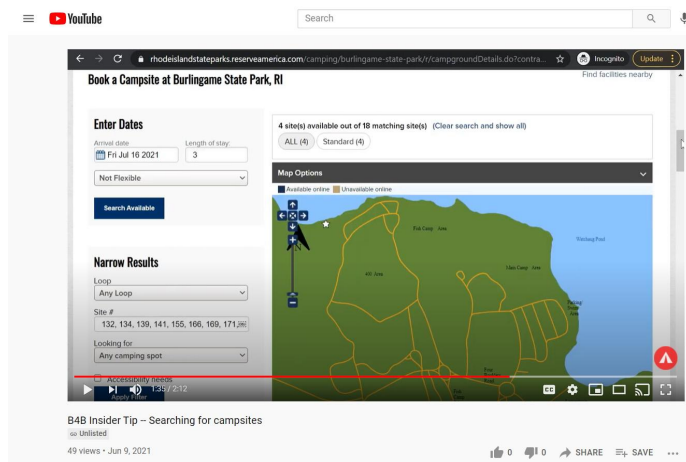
YouTube
Search

rhodeislandstateparks.reserveamerica.com/camping/burlingame-state-park/r/campgroundDetails.do?contra...
Incognito
Update

Book a Campsite at Burlingame State Park, RI
Find facilities nearby

Enter Dates
Arrival date
Fri Jul 16 2021
Length of stay:
3
Not Flexible
Search Available

4 site(s) available out of 18 matching site(s) (Clear search and show all)
ALL (4)
Standard (4)

Map Options
Available online
Unavailable online

Fisk Camp Area
400 Area
Main Camp Area
Watchaug Pond

Narrow Results
Loop
Any Loop
Site #
132, 134, 139, 141, 155, 166, 169, 171,
Looking for
Any camping spot
Accessibility needs
Apply Filter

1:36 / 2:12

B4B Insider Tip -- Searching for campsites
Unlisted
49 views • Jun 9, 2021
0
0
SHARE
SAVE